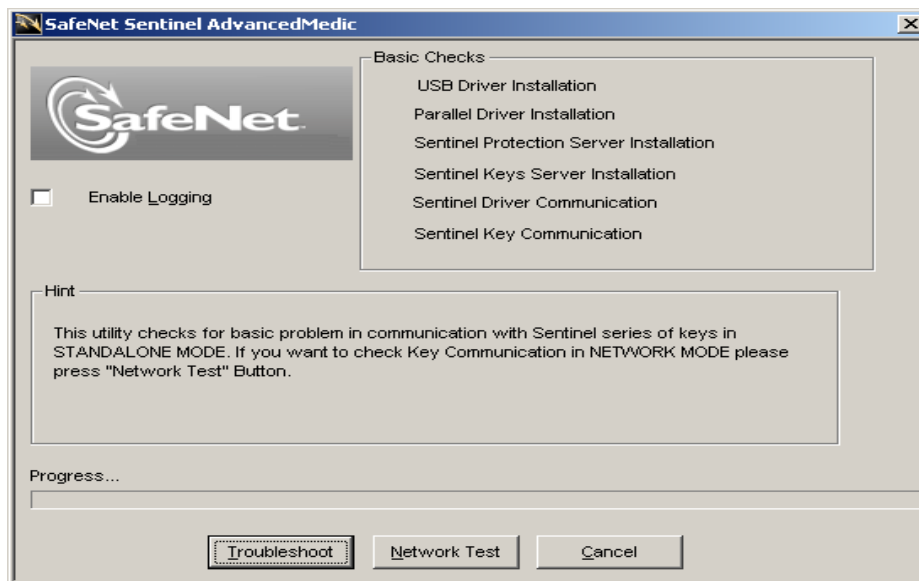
SafeNet Sentinel AdvancedMedic

SafeNet

Enable Logging

Basic Checks

USB Driver Installation

Parallel Driver Installation

Sentinel Protection Server Installation

Sentinel Keys Server Installation

Sentinel Driver Communication

Sentinel Key Communication

Hint

This utility checks for basic problem in communication with Sentinel series of keys in STANDALONE MODE. If you want to check Key Communication in NETWORK MODE please press "Network Test" Button.

Progress...

Troubleshoot

Network Test

Cancel